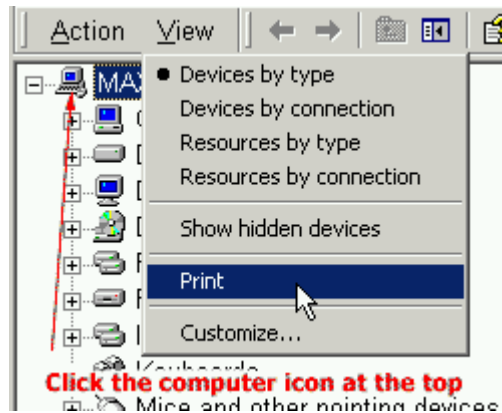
Action View

MAX

Devices by type
Devices by connection
Resources by type
Resources by connection
Show hidden devices
Print
Customize...

Keyboards

Click the computer icon at the top

Mice and other pointing devices